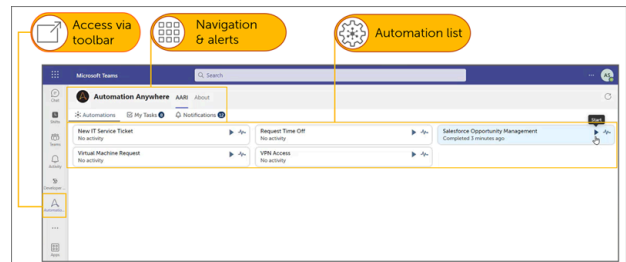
Access via toolbar

Navigation & alerts

Automation list

Microsoft Teams

Search

Chat

Teams

Activity

Automatio...

Apps

Automation Anywhere AARI About

Automations My Tasks 0 Notifications 12

New IT Service Ticket
No activity

Request Time Off
No activity

Salesforce Opportunity Management
Completed 3 minutes ago

Start

Virtual Machine Request
No activity

VPN Access
No activity